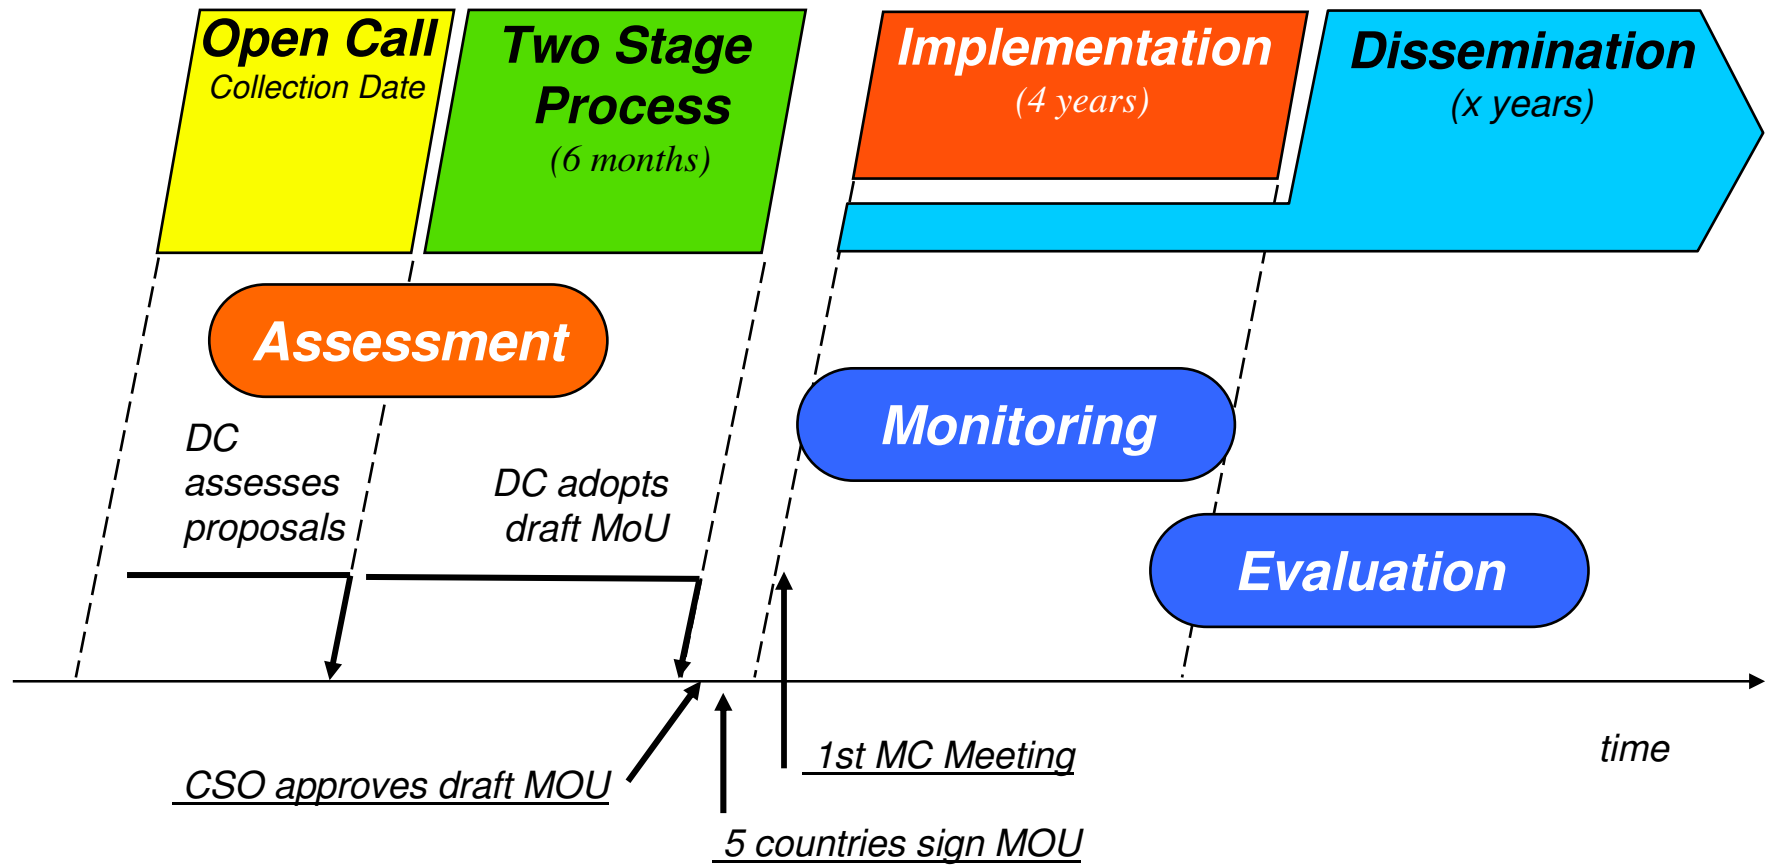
Open Call
Collection Date

Two Stage Process
(6 months)

Implementation
(4 years)

Dissemination
(x years)

Assessment

Monitoring

Evaluation

DC assesses proposals

DC adopts draft MoU

time

1st MC Meeting

CSO approves draft MOU

5 countries sign MOU